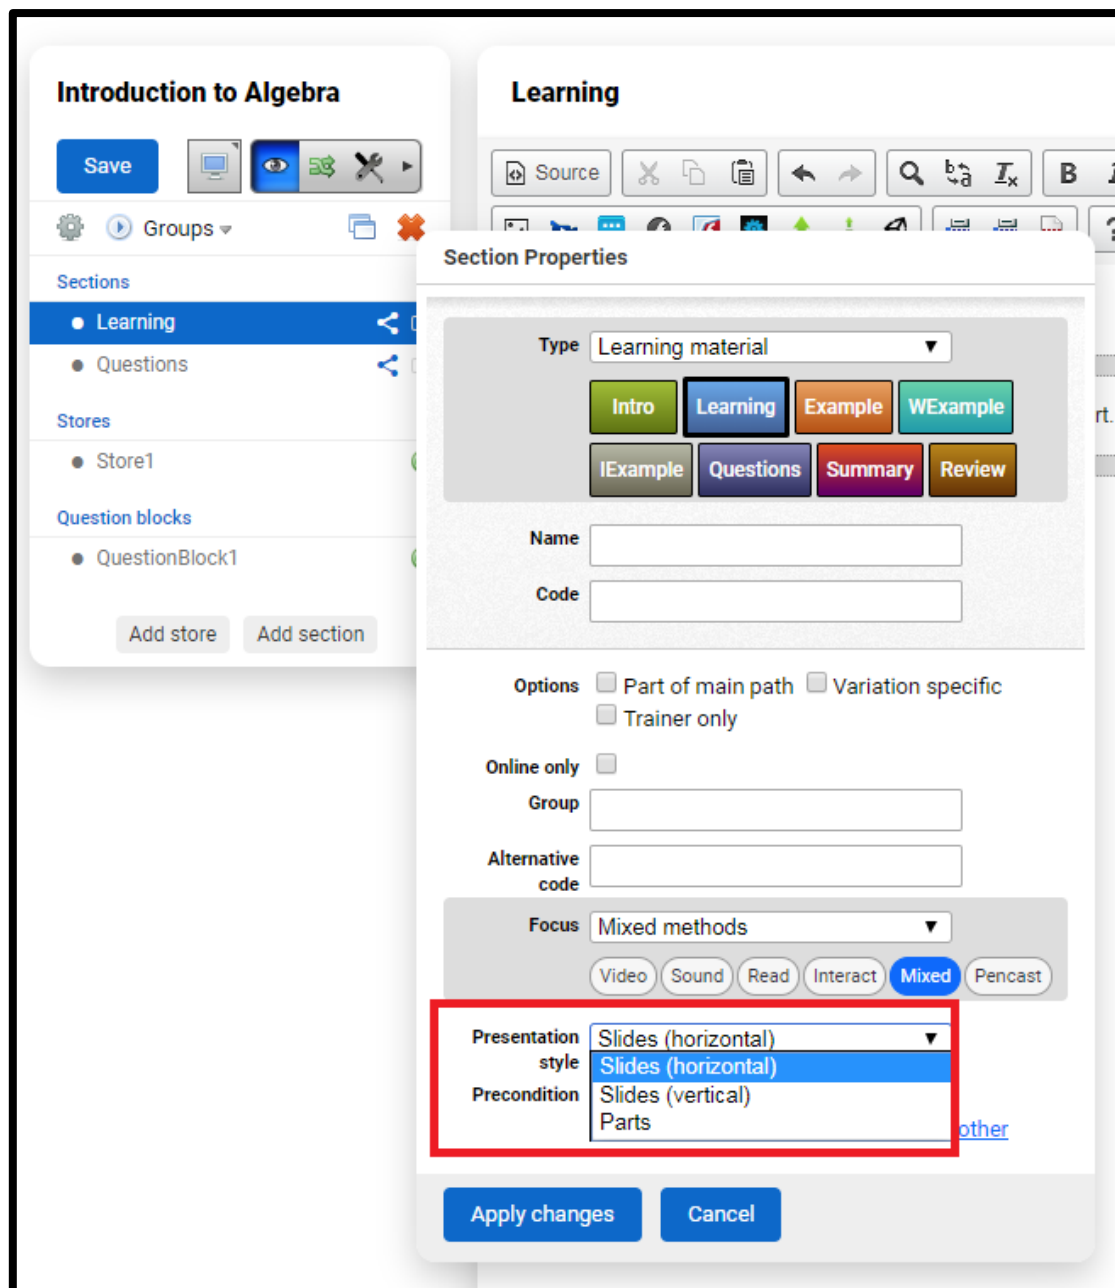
Introduction to Algebra

Save

Groups

Sections

Learning

Questions

Stores

Store1

Question blocks

QuestionBlock1

Add store

Add section

Learning

Source

B

Section Properties

Type Learning material

Intro Learning Example WExample

IExample Questions Summary Review

Name

Code

Options Part of main path Variation specific

Trainer only

Online only

Group

Alternative code

Focus Mixed methods

Video Sound Read Interact Mixed Pencast

Presentation style Slides (horizontal)

Slides (horizontal)

Precondition Slides (vertical)

Parts

other

rt.

Apply changes

Cancel